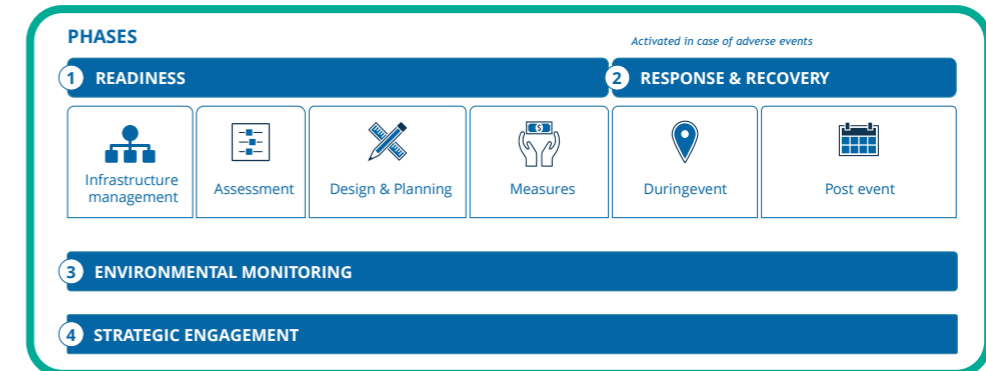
PHASES

Activated in case of adverse events

1 READINESS

2 RESPONSE & RECOVERY

Infrastructure management

Assessment

Design & Planning

$

Measures

Duringevent

Post event

3 ENVIRONMENTAL MONITORING

4 STRATEGIC ENGAGEMENT